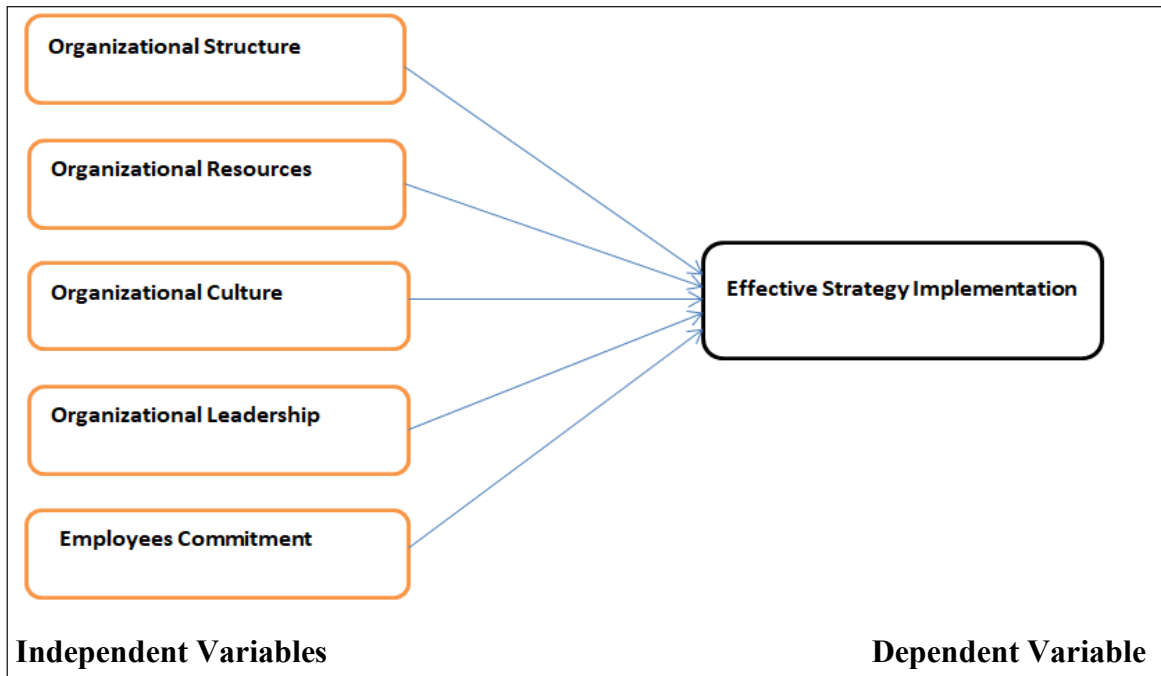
Organizational Structure

Organizational Resources

Organizational Culture

Organizational Leadership

Employees Commitment

Effective Strategy Implementation

Independent Variables

Dependent Variable